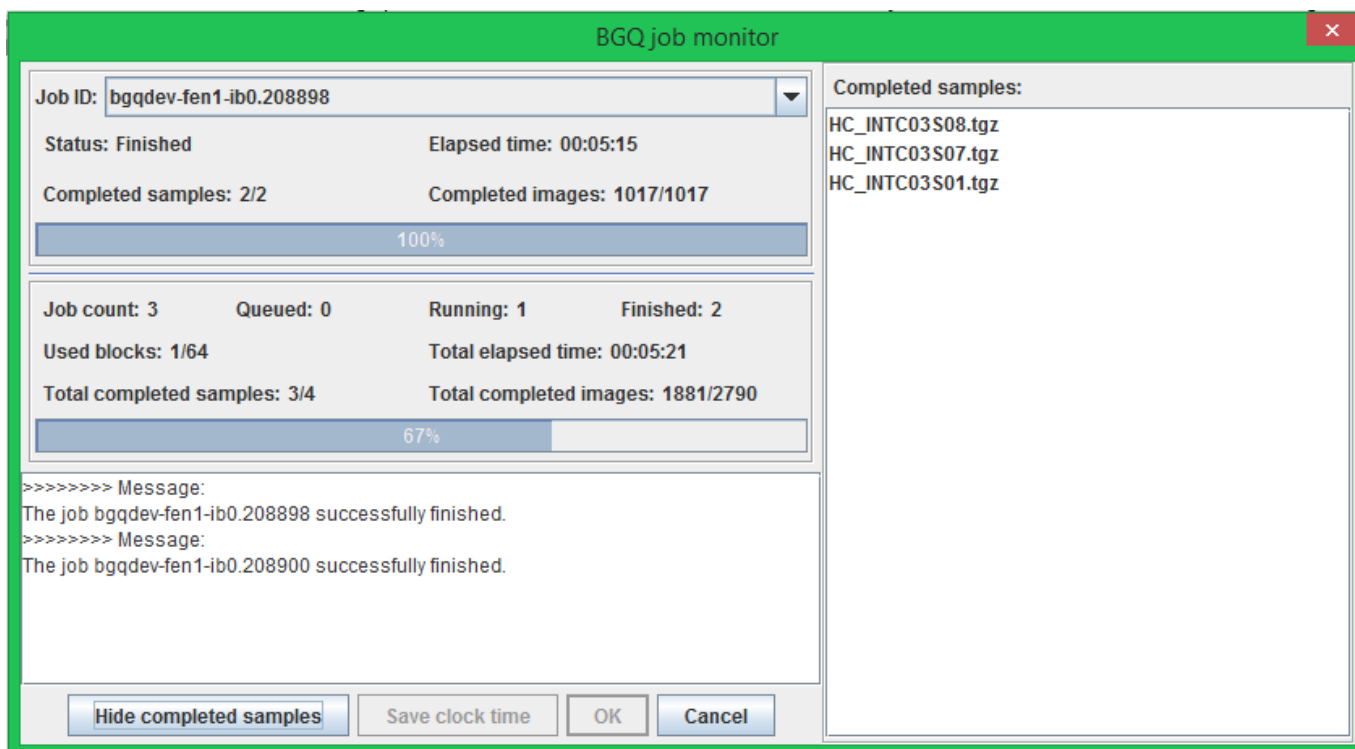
BGQ job monitor

Job ID: bgqdev-fen1-ib0.208898

Status: Finished
Elapsed time: 00:05:15

Completed samples: 2/2
Completed images: 1017/1017

100%

Job count: 3
Queued: 0
Running: 1
Finished: 2

Used blocks: 1/64
Total elapsed time: 00:05:21

Total completed samples: 3/4
Total completed images: 1881/2790

67%

>>>>>>>> Message:
The job bgqdev-fen1-ib0.208898 successfully finished.
>>>>>>>> Message:
The job bgqdev-fen1-ib0.208900 successfully finished.

Hide completed samples
Save clock time
OK
Cancel

Completed samples:

HC_INTC03S08.tgz
HC_INTC03S07.tgz
HC_INTC03S01.tgz